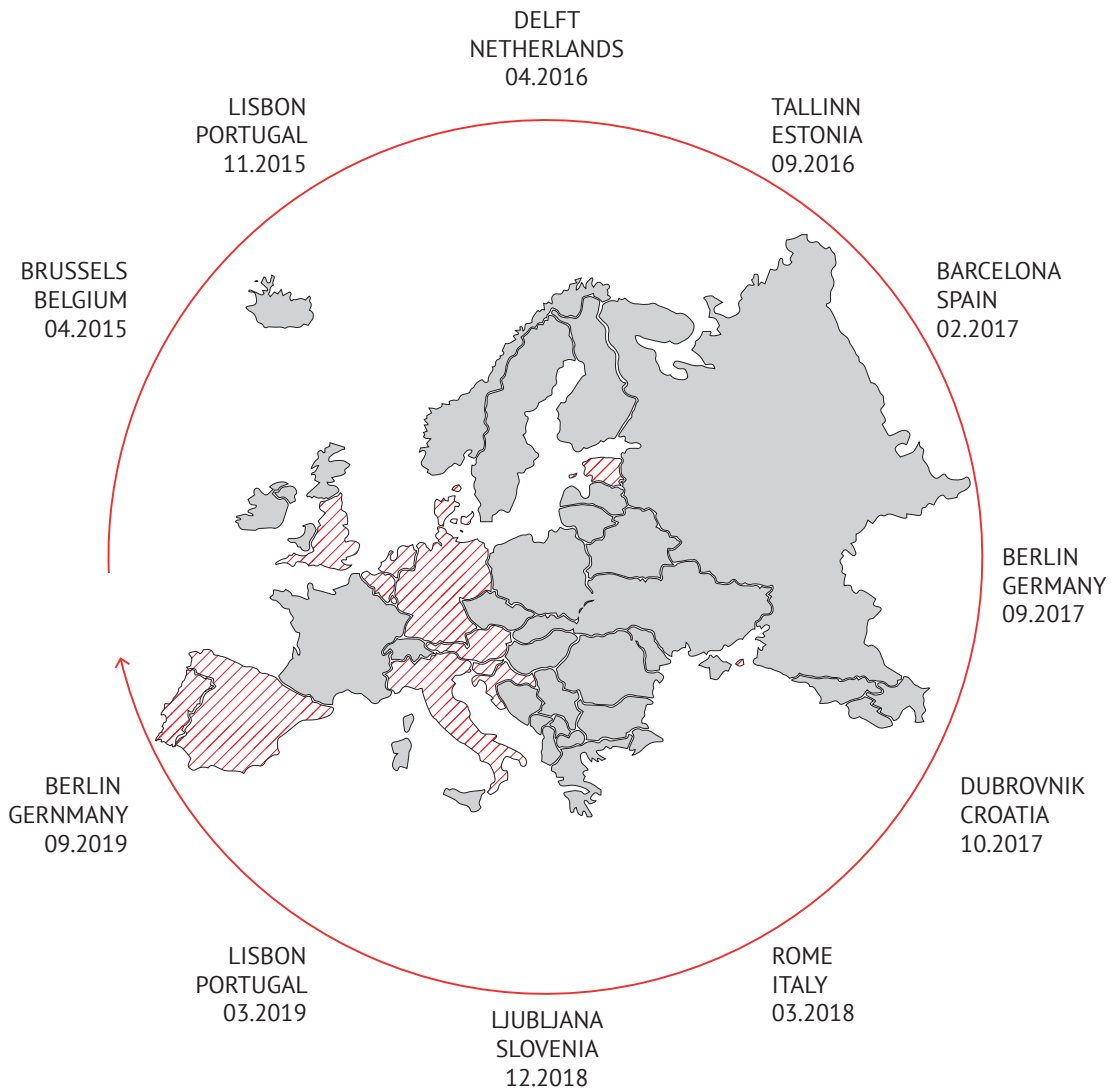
DELFT
NETHERLANDS
04.2016

LISBON
PORTUGAL
11.2015

TALLINN
ESTONIA
09.2016

BRUSSELS
BELGIUM
04.2015

BARCELONA
SPAIN
02.2017

BERLIN
GERMANY
09.2017

BERLIN
GERNMANY
09.2019

DUBROVNIK
CROATIA
10.2017

LISBON
PORTUGAL
03.2019

ROME
ITALY
03.2018

LJUBLJANA
SLOVENIA
12.2018